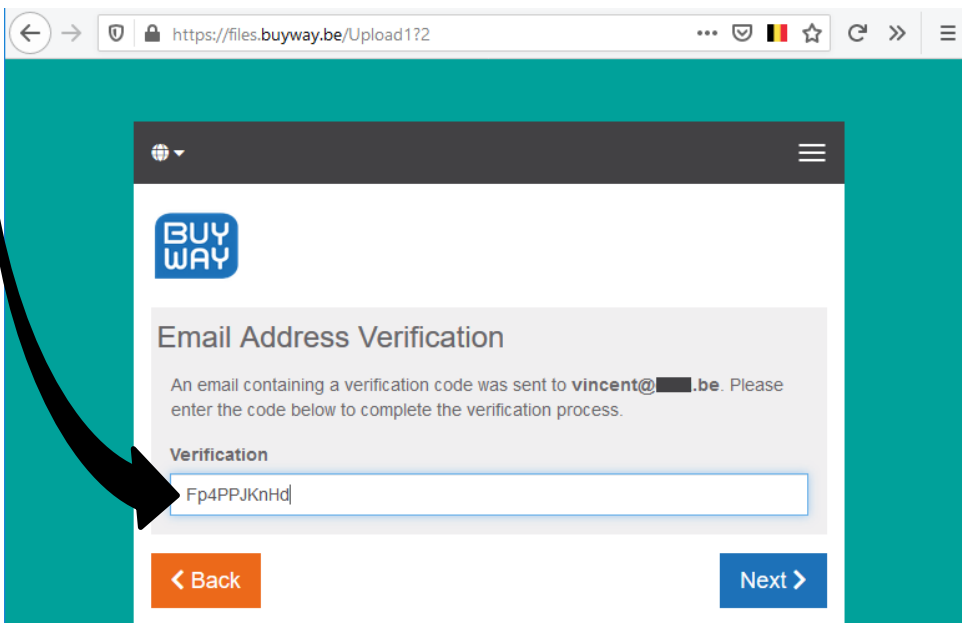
https://files.buyway.be/Upload1?2

BUY WAY

Email Address Verification

An email containing a verification code was sent to **vincent@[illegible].be**. Please enter the code below to complete the verification process.

Verification

Fp4PPJKnHd

Back

Next